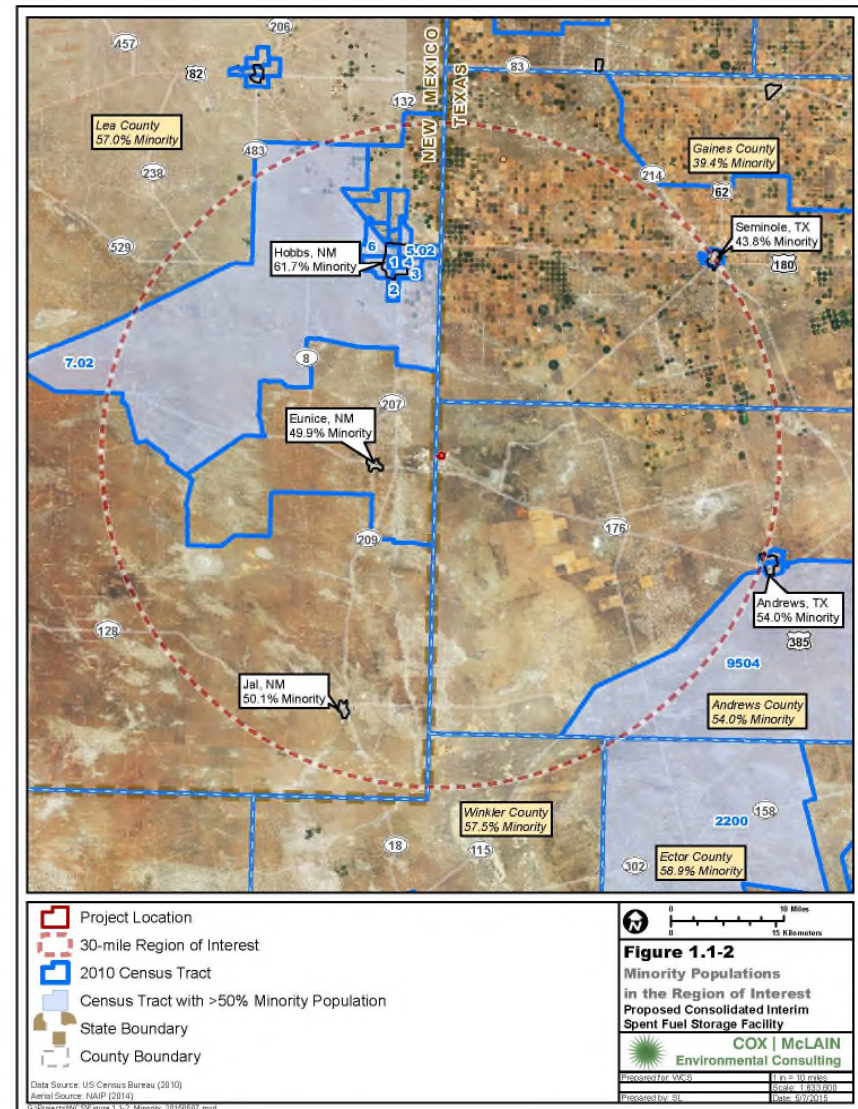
206
457
82
83
132
NEW MEXICO
TEXAS
Lea County
57.0% Minority
483
238
Gaines County
39.4% Minority
214
62
529
6
5.02
Hobbs, NM
61.7% Minority
1
4
3
2
Seminole, TX
43.8% Minority
180
7.02
8
207
Eunice, NM
49.9% Minority
176
209
Andrews, TX
54.0% Minority
385
128
9504
Jal, NM
50.1% Minority
Andrews County
54.0% Minority
Winkler County
57.5% Minority
158
2200
18
115
302
Ector County
58.9% Minority

Project Location
30-mile Region of Interest
2010 Census Tract
Census Tract with >50% Minority Population
State Boundary
County Boundary

Data Source: US Census Bureau (2010)
Aerial Source: NAIP (2014)
G:\Projects\WCS\Figure 1.1-2 Minority 20150507.mxd

0 10 Miles
0 15 Kilometers

Figure 1.1-2
Minority Populations in the Region of Interest
Proposed Consolidated Interim Spent Fuel Storage Facility

COX | McLAIN
Environmental Consulting

Prepared for: WCS
Prepared by: SL
1 in = 10 miles
Scale: 1:633,600
Date: 5/7/2015